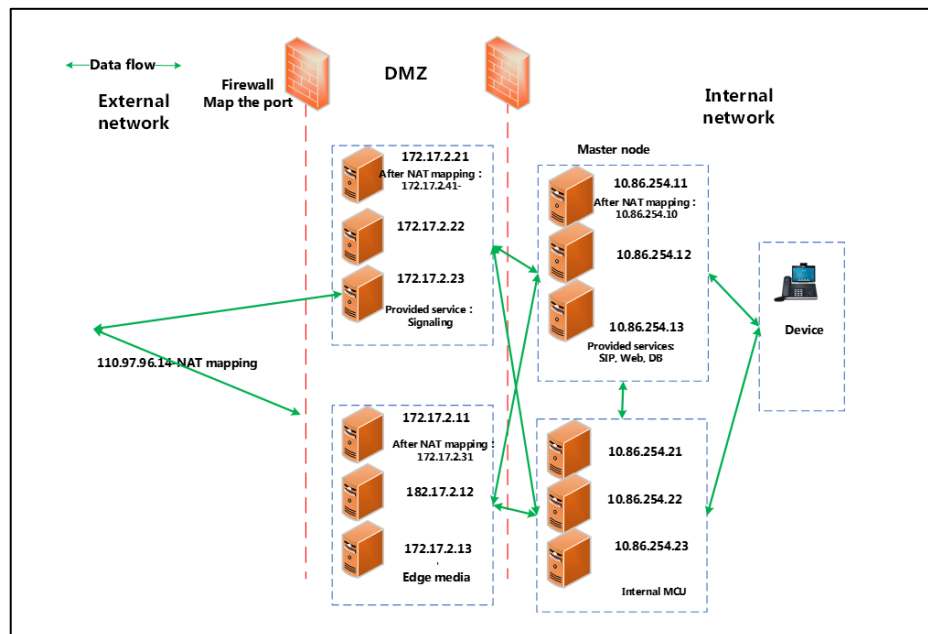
Data flow

Firewall
Map the port

DMZ

External network

Internal network

Master node

172.17.2.21
After NAT mapping :
172.17.2.41-

172.17.2.22

172.17.2.23

Provided service :
Signaling

10.86.254.11
After NAT mapping :
10.86.254.10

10.86.254.12

10.86.254.13

Provided services:
SIP, Web, DB

Device

110.97.96.14 NAT mapping

172.17.2.11
After NAT mapping :
172.17.2.31

182.17.2.12

172.17.2.13

Edge media

10.86.254.21

10.86.254.22

10.86.254.23

Internal MCU